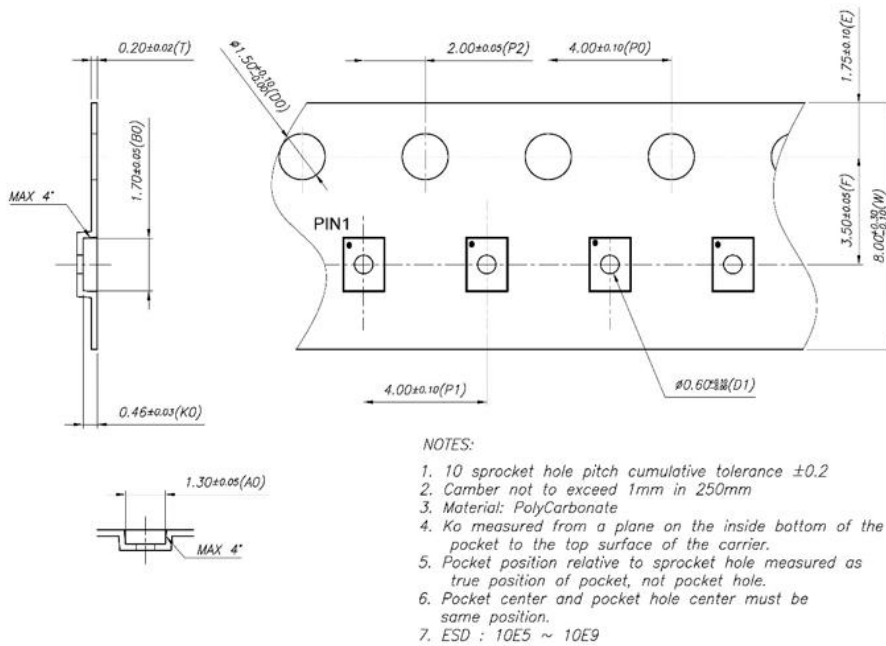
0.20±0.02(T)

$\phi1.50^{+0.10}_{-0.00}$(D0)

2.00±0.05(P2)

4.00±0.10(P0)

1.75±0.10(E)

1.70±0.05(B0)

MAX 4°

PIN1

3.50±0.05(F)

$8.00^{+0.30}_{-0.10}$(W)

4.00±0.10(P1)

$\phi0.60^{+0.10}_{-0.00}$(D1)

0.46±0.03(K0)

1.30±0.05(A0)

MAX 4°

NOTES:

1. 10 sprocket hole pitch cumulative tolerance ±0.2
2. Camber not to exceed 1mm in 250mm
3. Material: PolyCarbonate
4. Ko measured from a plane on the inside bottom of the pocket to the top surface of the carrier.
5. Pocket position relative to sprocket hole measured as true position of pocket, not pocket hole.
6. Pocket center and pocket hole center must be same position.
7. ESD : 10E5 ~ 10E9